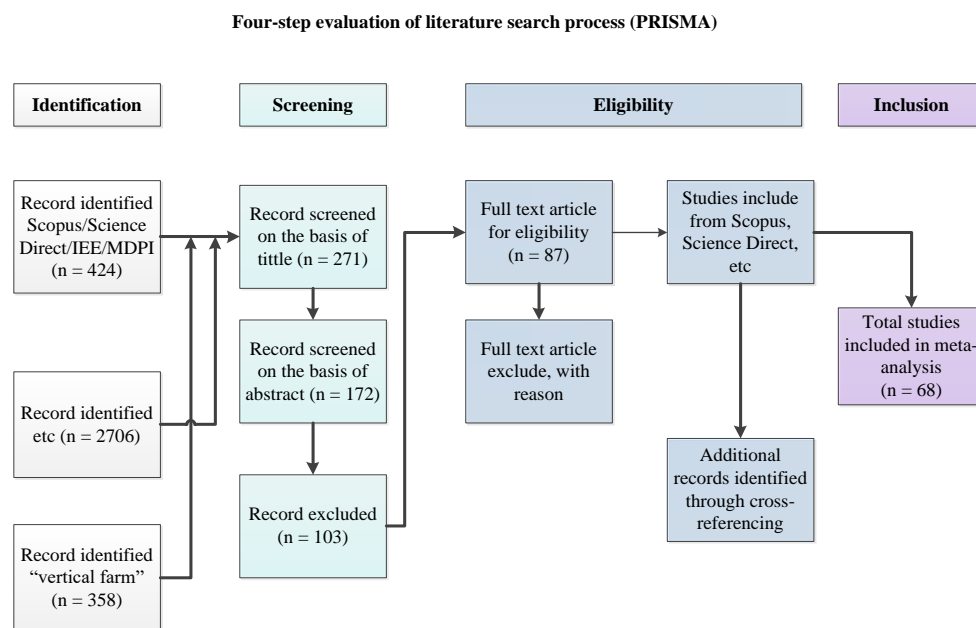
Four-step evaluation of literature search process (PRISMA)

Identification

Screening

Eligibility

Inclusion

Record identified Scopus/Science Direct/IEE/MDPI (n = 424)

Record identified etc (n = 2706)

Record identified "vertical farm" (n = 358)

Record screened on the basis of tittle (n = 271)

Record screened on the basis of abstract (n = 172)

Record excluded (n = 103)

Full text article for eligibility (n = 87)

Full text article exclude, with reason

Studies include from Scopus, Science Direct, etc

Additional records identified through cross-referencing

Total studies included in meta-analysis (n = 68)